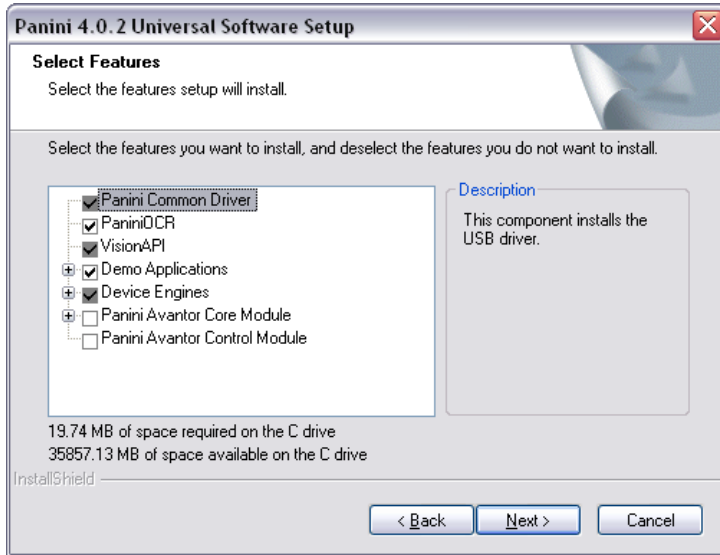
Panini 4.0.2 Universal Software Setup

Select Features

Select the features setup will install.

Select the features you want to install, and deselect the features you do not want to install.

Panini Common Driver
PaniniOCR
VisionAPI
Demo Applications
Device Engines
Panini Avantor Core Module
Panini Avantor Control Module

Description

This component installs the USB driver.

19.74 MB of space required on the C drive
35857.13 MB of space available on the C drive

InstallShield

< Back
Next >
Cancel